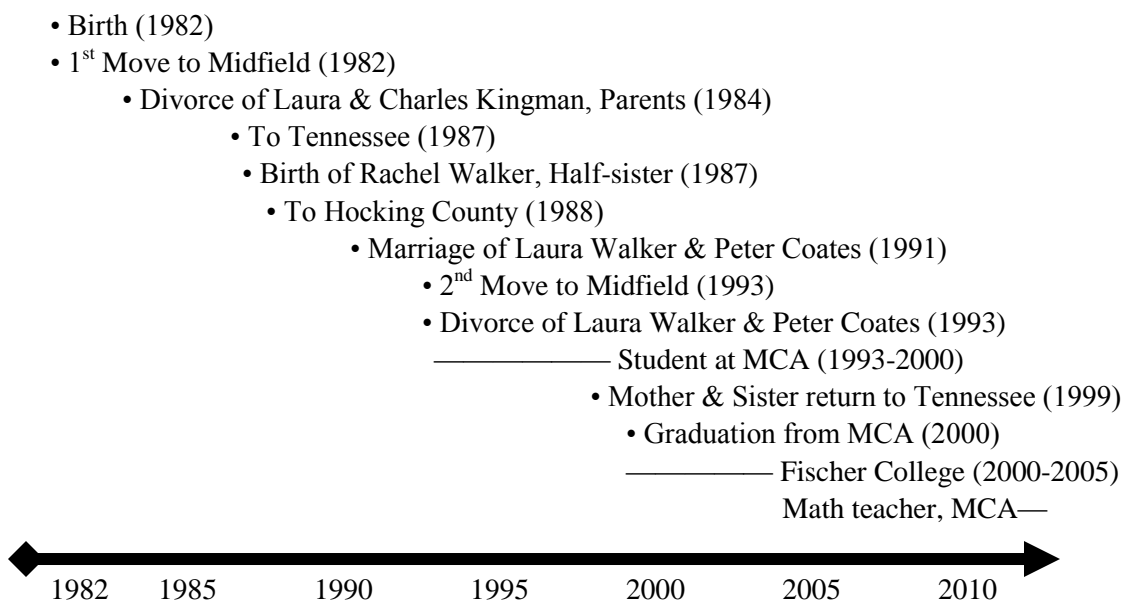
• Birth (1982)
• $1^{st}$ Move to Midfield (1982)
• Divorce of Laura & Charles Kingman, Parents (1984)
• To Tennessee (1987)
• Birth of Rachel Walker, Half-sister (1987)
• To Hocking County (1988)
• Marriage of Laura Walker & Peter Coates (1991)
• $2^{nd}$ Move to Midfield (1993)
• Divorce of Laura Walker & Peter Coates (1993)
——————— Student at MCA (1993-2000)
• Mother & Sister return to Tennessee (1999)
• Graduation from MCA (2000)
—————— Fischer College (2000-2005)
Math teacher, MCA—

1982 1985 1990 1995 2000 2005 2010